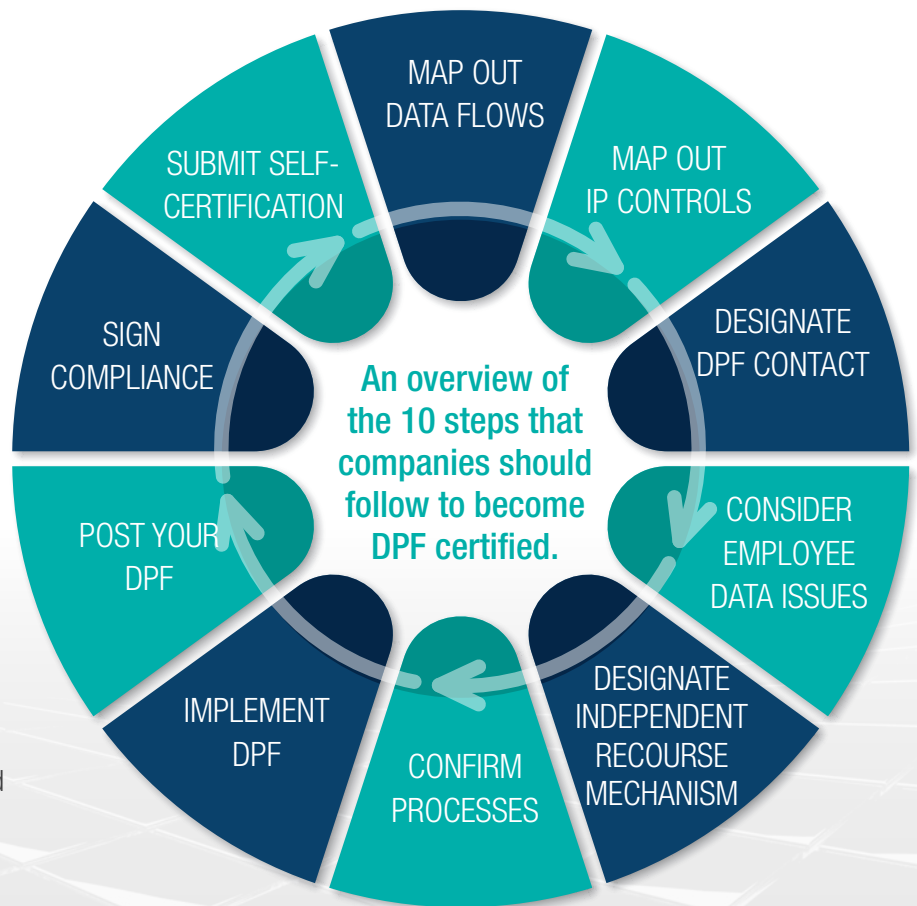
MAP OUT DATA FLOWS

MAP OUT IP CONTROLS

DESIGNATE DPF CONTACT

CONSIDER EMPLOYEE DATA ISSUES

DESIGNATE INDEPENDENT RECOURSE MECHANISM

CONFIRM PROCESSES

IMPLEMENT DPF

POST YOUR DPF

SIGN COMPLIANCE

SUBMIT SELF-CERTIFICATION

An overview of the 10 steps that companies should follow to become DPF certified.

d